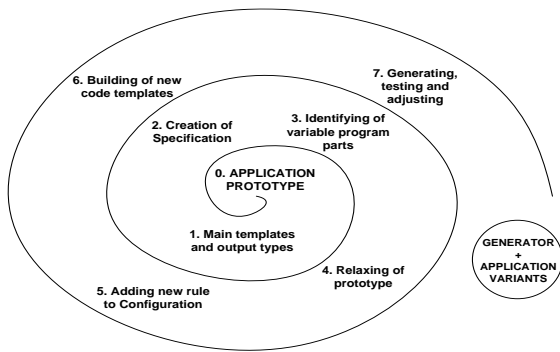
6. Building of new code templates

7. Generating, testing and adjusting

2. Creation of Specification

3. Identifying of variable program parts

0. APPLICATION PROTOTYPE

1. Main templates and output types

GENERATOR + APPLICATION VARIANTS

4. Relaxing of prototype

5. Adding new rule to Configuration